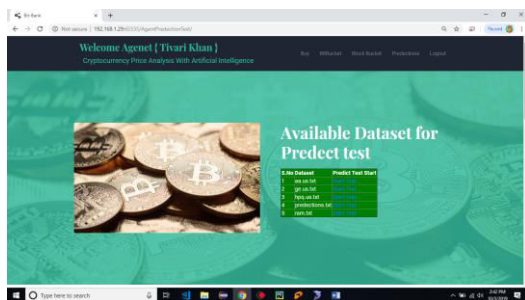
Bit Bank
Not secure | 192.168.1.29:8000/AgentPredictionTest/

Welcome Agenet { Tivari Khan }
Cryptocurrency Price Analysis With Artificial Intelligence

Buy | Withdraw | Stock Basket | Predictions | Logout

Available Dataset for Predect test

| S.No | Dataset | Predict Test Start |
|---|---|---|
| 1 | aw.us.txt | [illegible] |
| 2 | ge.us.txt | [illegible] |
| 3 | hpq.us.txt | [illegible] |
| 4 | predictions.txt | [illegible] |
| 5 | nam.txt | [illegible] |

Type here to search